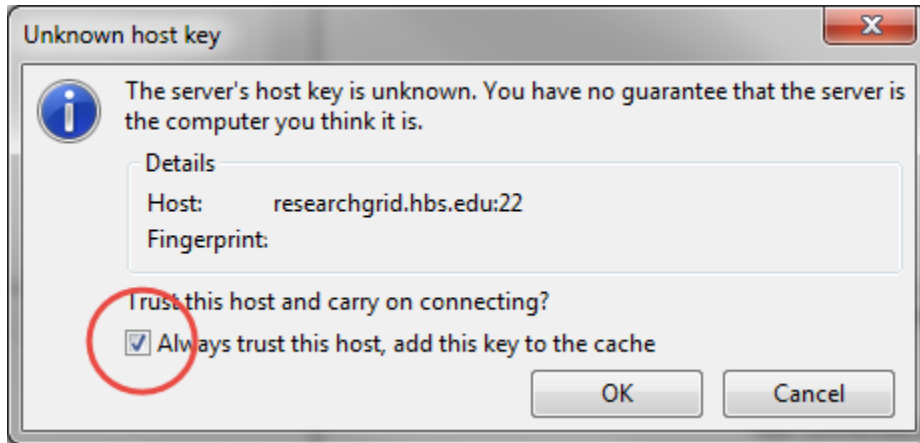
Unknown host key

The server's host key is unknown. You have no guarantee that the server is the computer you think it is.

Details

Host: researchgrid.hbs.edu:22

Fingerprint:

Trust this host and carry on connecting?

Always trust this host, add this key to the cache

OK

Cancel